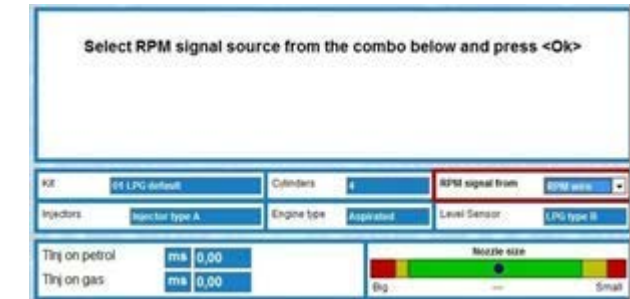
Select RPM signal source from the combo below and press <Ok>

| Kit | 01 LPG default | Cylinders | 4 | RPM signal from | RPM wire |
|---|---|---|---|---|---|
| Injectors | Injector type A | Engine type | Aspirated | Level Sensor | LPG type B |

TInj on petrol ms 0,00
TInj on gas ms 0,00

Nozzle size
Big — Small